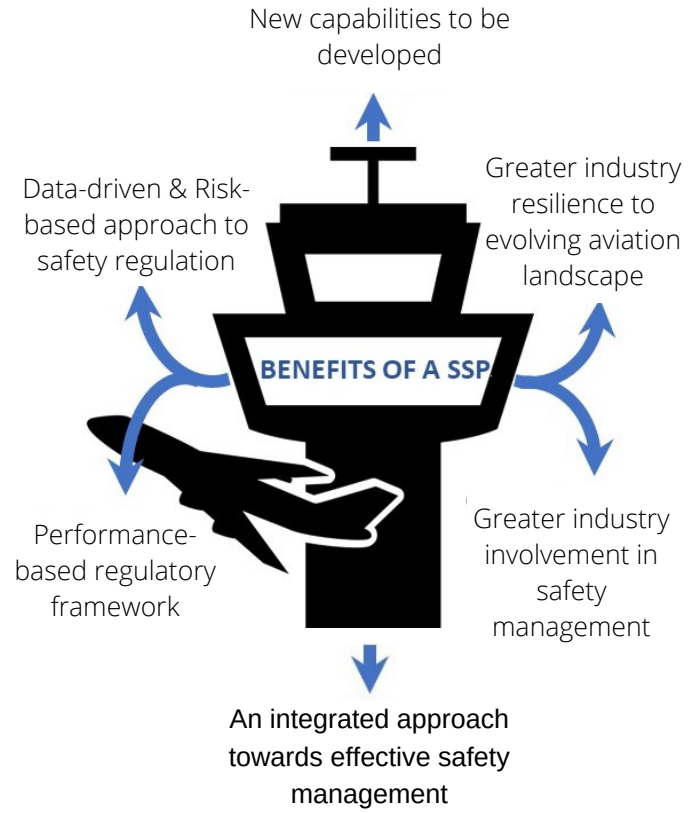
New capabilities to be developed

Data-driven & Risk-based approach to safety regulation

Greater industry resilience to evolving aviation landscape

BENEFITS OF A SSP

Performance-based regulatory framework

Greater industry involvement in safety management

An integrated approach towards effective safety management